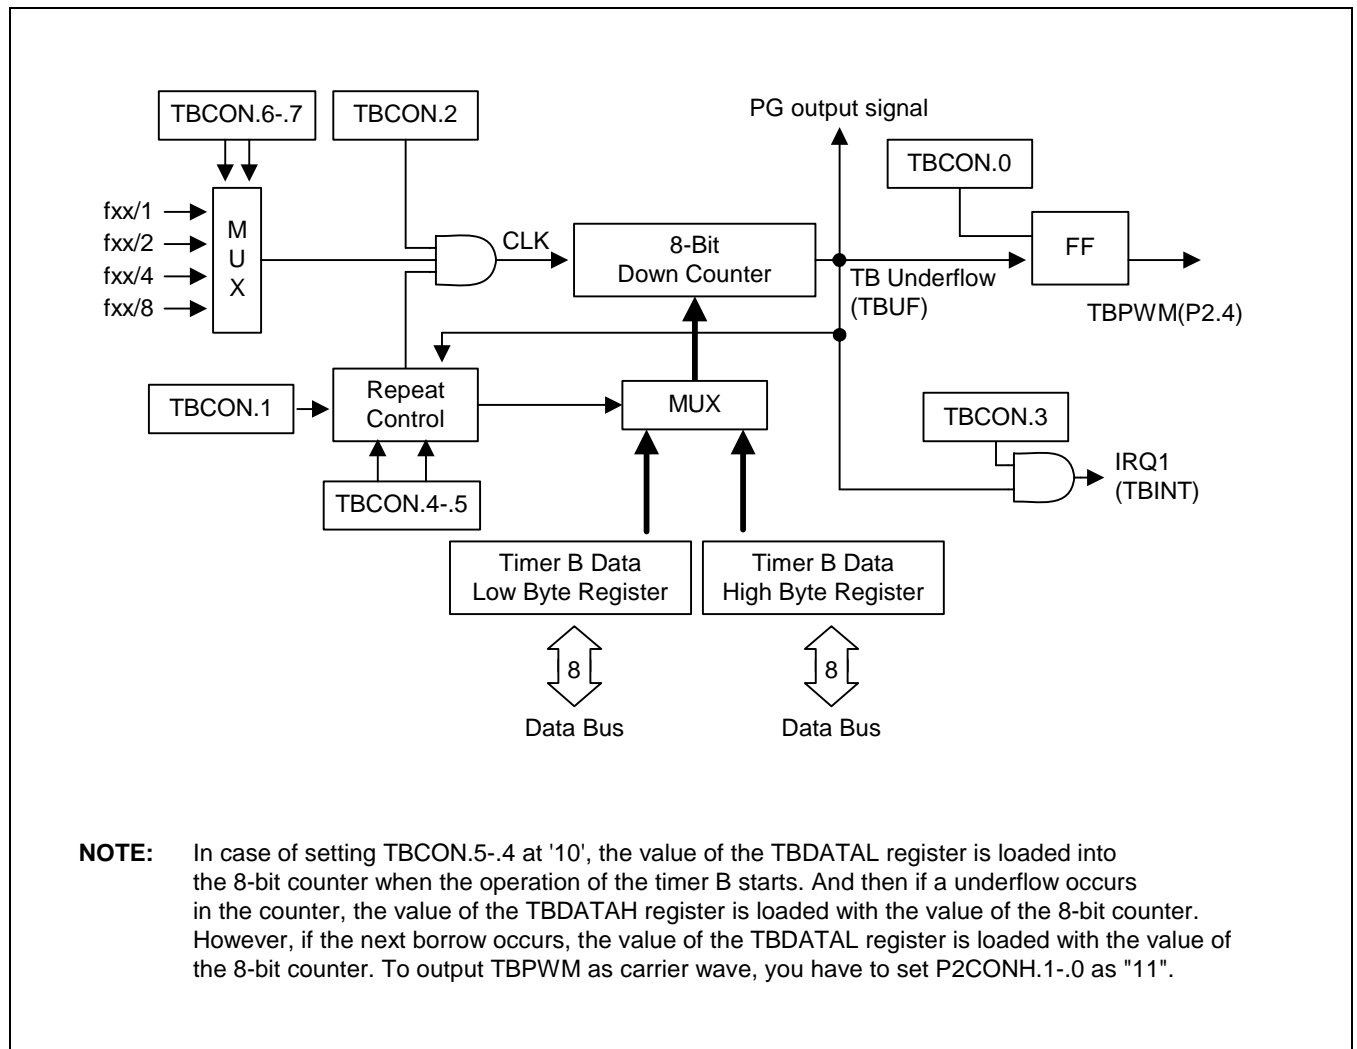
TBCON.6-.7

TBCON.2

PG output signal

TBCON.0

fxx/1
fxx/2
fxx/4
fxx/8

M
U
X

CLK

8-Bit
Down Counter

FF

TB Underflow
(TBUF)

TBPWM(P2.4)

TBCON.1

Repeat
Control

MUX

TBCON.3

IRQ1
(TBINT)

TBCON.4-.5

Timer B Data
Low Byte Register

Timer B Data
High Byte Register

8

Data Bus

8

Data Bus

**NOTE:** In case of setting TBCON.5-.4 at '10', the value of the TBDATAL register is loaded into the 8-bit counter when the operation of the timer B starts. And then if a underflow occurs in the counter, the value of the TBDATAH register is loaded with the value of the 8-bit counter. However, if the next borrow occurs, the value of the TBDATAL register is loaded with the value of the 8-bit counter. To output TBPWM as carrier wave, you have to set P2CONH.1-.0 as "11".